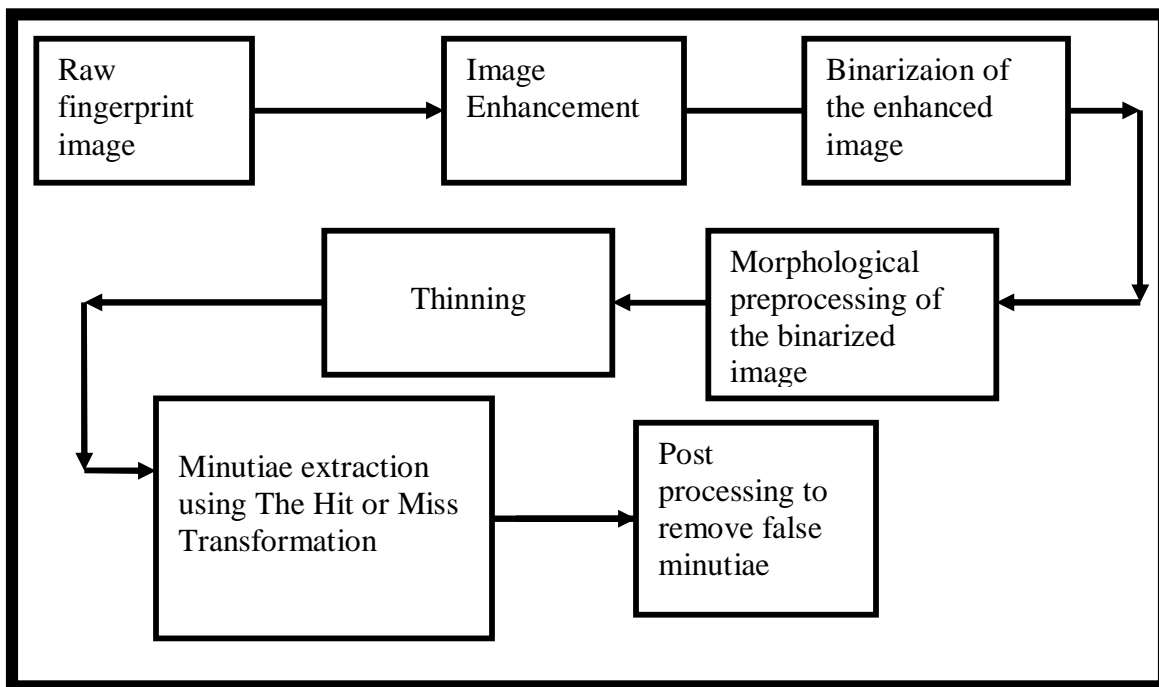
Raw fingerprint image

Image Enhancement

Binarizaion of the enhanced image

Morphological preprocessing of the binarized image

Thinning

Minutiae extraction using The Hit or Miss Transformation

Post processing to remove false minutiae